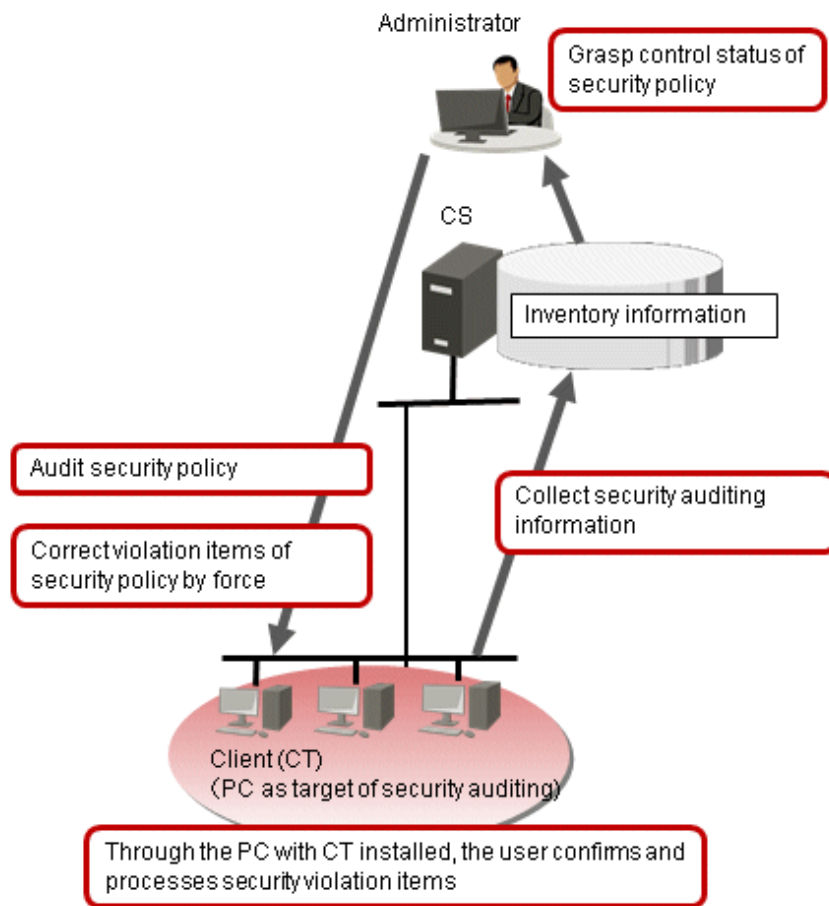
Administrator

Grasp control status of security policy

CS

Inventory information

Audit security policy

Correct violation items of security policy by force

Collect security auditing information

Client (CT)
(PC as target of security auditing)

Through the PC with CT installed, the user confirms and processes security violation items